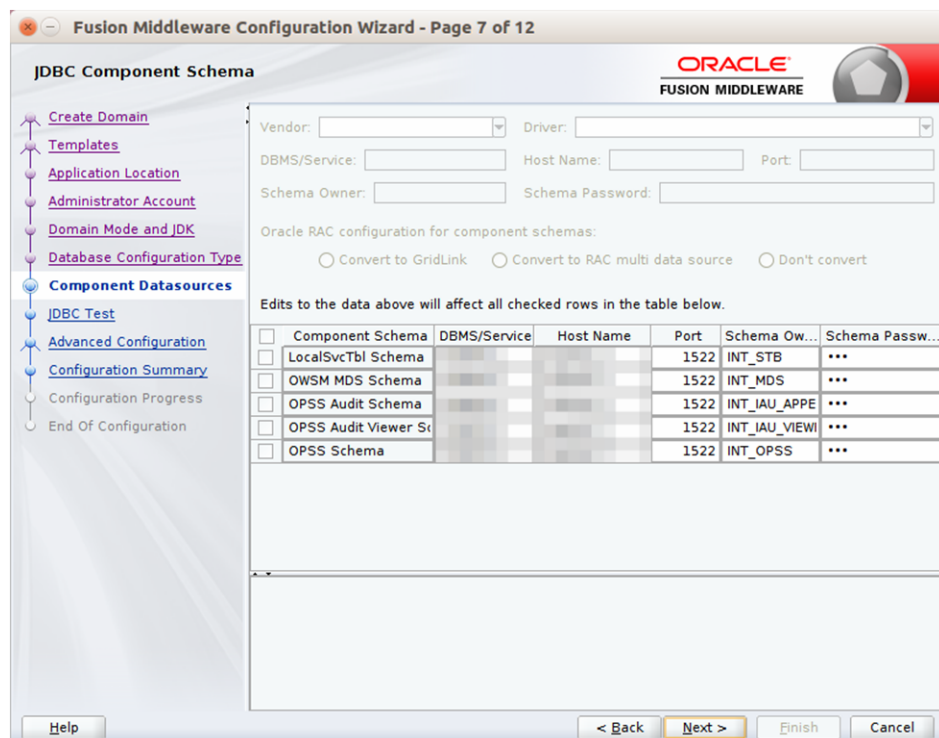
Fusion Middleware Configuration Wizard - Page 7 of 12

JDBC Component Schema

ORACLE
FUSION MIDDLEWARE

Create Domain
Templates
Application Location
Administrator Account
Domain Mode and JDK
Database Configuration Type
Component Datasources
JDBC Test
Advanced Configuration
Configuration Summary
Configuration Progress
End Of Configuration

Vendor:
Driver:
DBMS/Service:
Host Name:
Port:
Schema Owner:
Schema Password:

Oracle RAC configuration for component schemas:
Convert to GridLink
Convert to RAC multi data source
Don't convert

Edits to the data above will affect all checked rows in the table below.

| | Component Schema | DBMS/Service | Host Name | Port | Schema Ow... | Schema Passw... |
|---|---|---|---|---|---|---|
| | LocalSvcTbl Schema | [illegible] | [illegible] | 1522 | INT_STB | ••• |
| | OWSM MDS Schema | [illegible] | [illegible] | 1522 | INT_MDS | ••• |
| | OPSS Audit Schema | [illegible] | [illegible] | 1522 | INT_IAU_APPE | ••• |
| | OPSS Audit Viewer Sc | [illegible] | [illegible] | 1522 | INT_IAU_VIEWI | ••• |
| | OPSS Schema | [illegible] | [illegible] | 1522 | INT_OPSS | ••• |

Help
< Back
Next >
Finish
Cancel